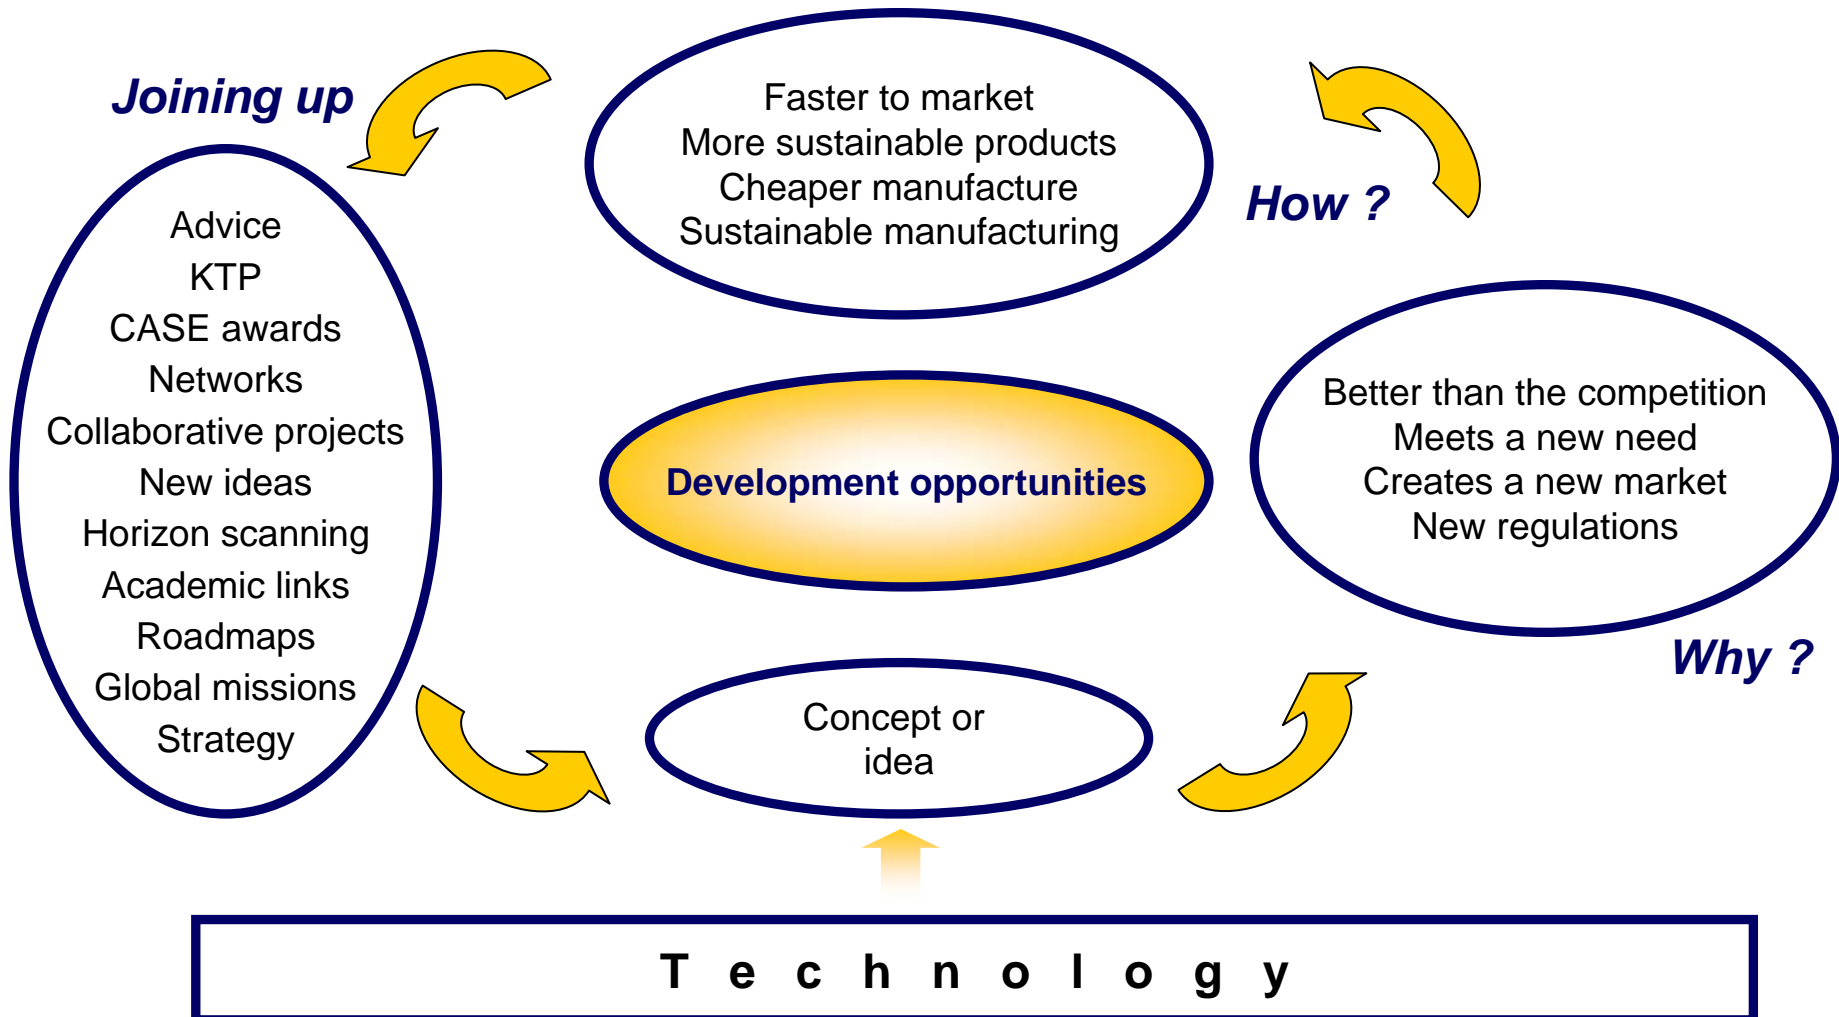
Joining up

Faster to market
More sustainable products
Cheaper manufacture
Sustainable manufacturing

How ?

Advice
KTP
CASE awards
Networks
Collaborative projects
New ideas
Horizon scanning
Academic links
Roadmaps
Global missions
Strategy

Development opportunities

Better than the competition
Meets a new need
Creates a new market
New regulations

Why ?

Concept or idea

T e c h n o l o g y